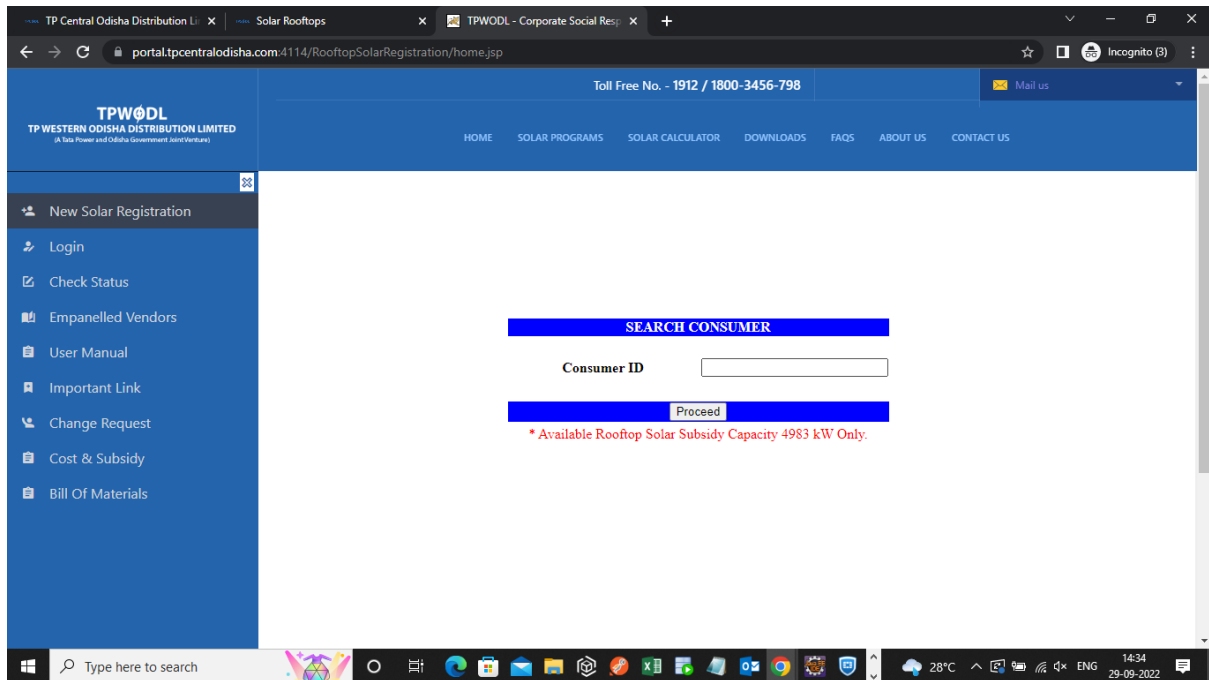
TP Central Odisha Distribution Li ×
Solar Rooftops ×
TPWODL - Corporate Social Resp ×
+

portal.tpcentralodisha.com:4114/RooftopSolarRegistration/home.jsp
Incognito (3)

Toll Free No. - 1912 / 1800-3456-798
Mail us

TPWØDL
TP WESTERN ODISHA DISTRIBUTION LIMITED
(A Tata Power and Odisha Government Joint Venture)

HOME SOLAR PROGRAMS SOLAR CALCULATOR DOWNLOADS FAQS ABOUT US CONTACT US

New Solar Registration
Login
Check Status
Empanelled Vendors
User Manual
Important Link
Change Request
Cost & Subsidy
Bill Of Materials

SEARCH CONSUMER

Consumer ID

Proceed

* Available Rooftop Solar Subsidy Capacity 4983 kW Only.

Type here to search
28°C ENG 14:34 29-09-2022